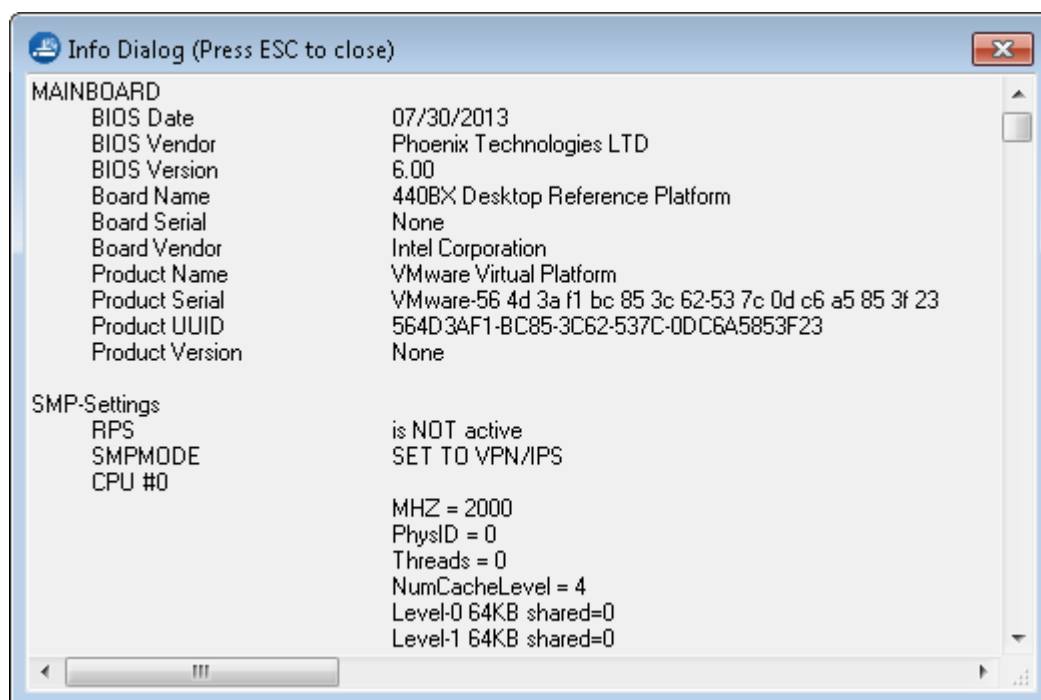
Info Dialog (Press ESC to close)

MAINBOARD

| | |
|---|---|
| BIOS Date | 07/30/2013 |
| BIOS Vendor | Phoenix Technologies LTD |
| BIOS Version | 6.00 |
| Board Name | 440BX Desktop Reference Platform |
| Board Serial | None |
| Board Vendor | Intel Corporation |
| Product Name | VMware Virtual Platform |
| Product Serial | VMware-56 4d 3a f1 bc 85 3c 62-53 7c 0d c6 a5 85 3f 23 |
| Product UUID | 564D3AF1-BC85-3C62-537C-0DC6A5853F23 |
| Product Version | None |

SMP-Settings

| | |
|---|---|
| RPS | is NOT active |
| SMPMODE | SET TO VPN/IPS |
| CPU #0 | |
| | MHZ = 2000 |
| | PhysID = 0 |
| | Threads = 0 |
| | NumCacheLevel = 4 |
| | Level-0 64KB shared=0 |
| | Level-1 64KB shared=0 |

III